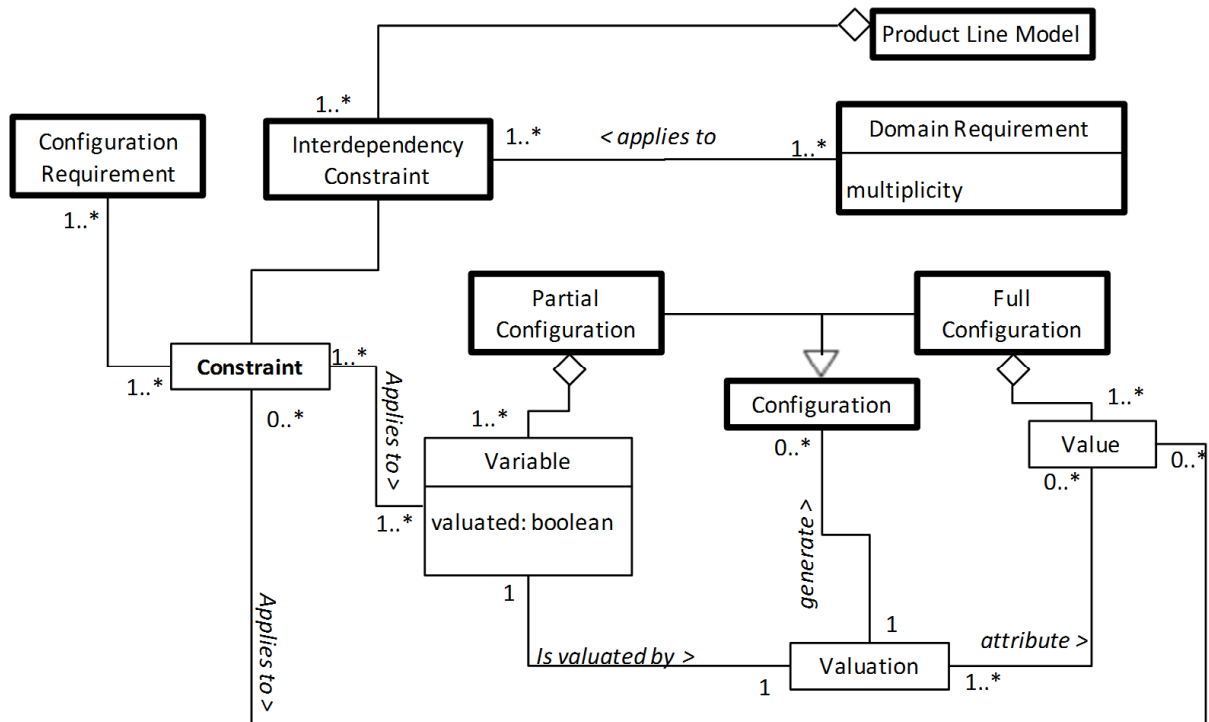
Product Line Model

1..*

Configuration Requirement

Interdependency Constraint

1..*

< applies to

1..*

Domain Requirement

multiplicity

1..*

Partial Configuration

Full Configuration

1..*

Constraint

1..*

Applies to >

1..*

1..*

0..*

Configuration

Value

0..*

0..*

Variable

valuated: boolean

1..*

generate >

Applies to >

1

1

attribute >

Is valuated by >

Valuation

1

1..*